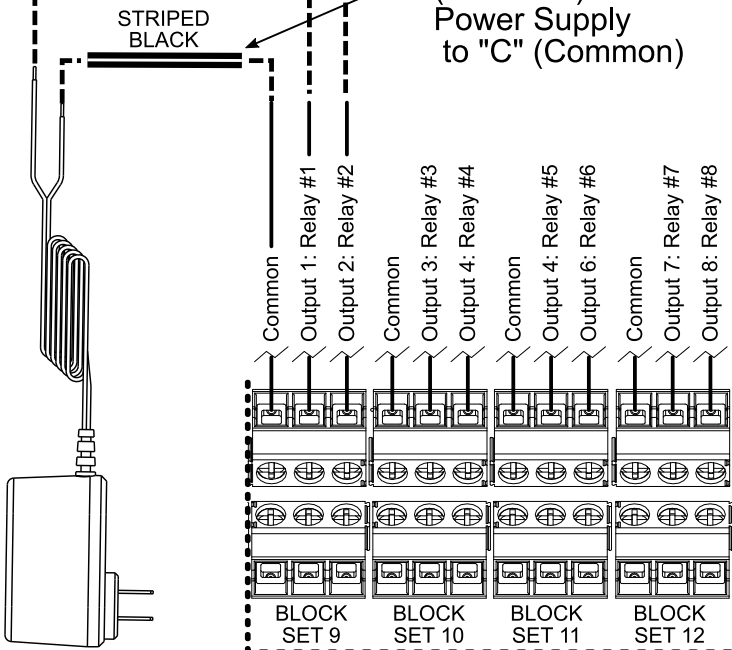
STRIPED BLACK

Power Supply to "C" (Common)

Common
Output 1: Relay #1
Output 2: Relay #2
Common
Output 3: Relay #3
Output 4: Relay #4
Common
Output 4: Relay #5
Output 6: Relay #6
Common
Output 7: Relay #7
Output 8: Relay #8

BLOCK SET 9
BLOCK SET 10
BLOCK SET 11
BLOCK SET 12